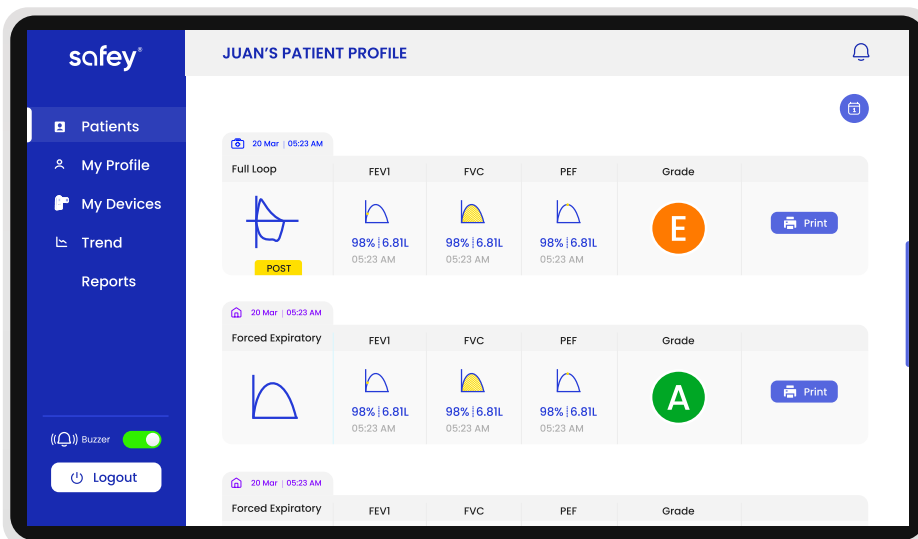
safey®

Patients
My Profile
My Devices
Trend
Reports

Buzzer
Logout

JUAN'S PATIENT PROFILE

20 Mar | 05:23 AM

| Full Loop | FEV1 | FVC | PEF | Grade | |
|---|---|---|---|---|---|
| POST | 98% \| 6.81L 05:23 AM | 98% \| 6.81L 05:23 AM | 98% \| 6.81L 05:23 AM | E | Print |

20 Mar | 05:23 AM

| Forced Expiratory | FEV1 | FVC | PEF | Grade | |
|---|---|---|---|---|---|
| | 98% \| 6.81L 05:23 AM | 98% \| 6.81L 05:23 AM | 98% \| 6.81L 05:23 AM | A | Print |

20 Mar | 05:23 AM

| Forced Expiratory | FEV1 | FVC | PEF | Grade |
|---|---|---|---|---|